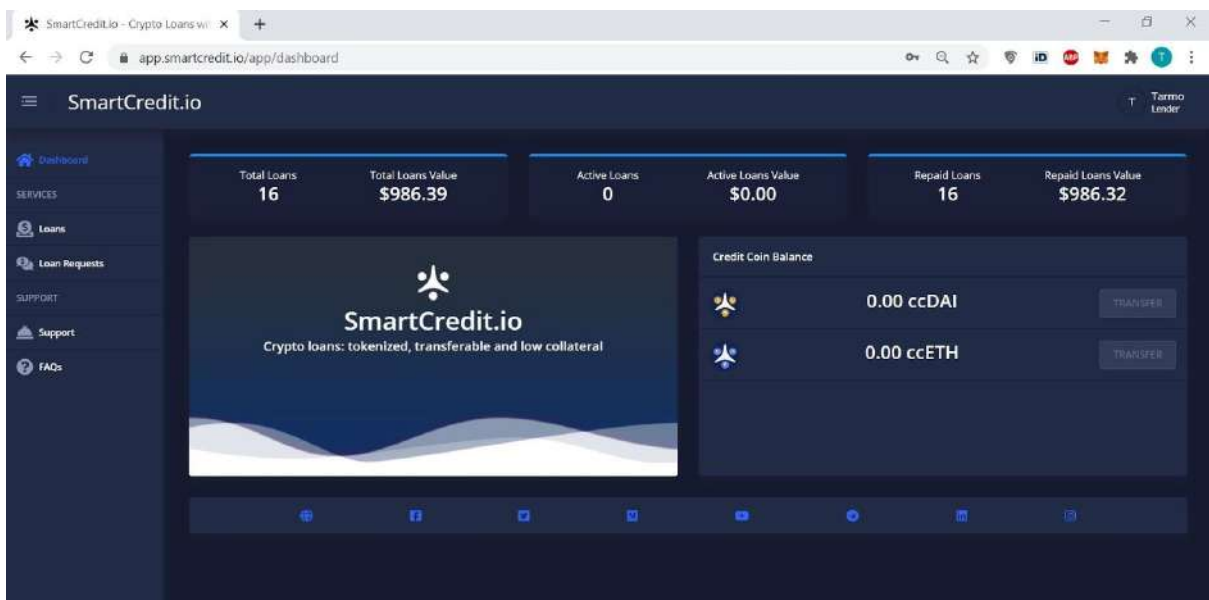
SmartCredit.io - Crypto Loans wi ×
+
app.smartcredit.io/app/dashboard

SmartCredit.io
T Tarmo Lender

Dashboard
SERVICES
Loans
Loan Requests
SUPPORT
Support
FAQs

Total Loans
16
Total Loans Value
$986.39
Active Loans
0
Active Loans Value
$0.00
Repaid Loans
16
Repaid Loans Value
$986.32

SmartCredit.io
Crypto loans: tokenized, transferable and low collateral

Credit Coin Balance
0.00 ccDAI
TRANSFER
0.00 ccETH
TRANSFER